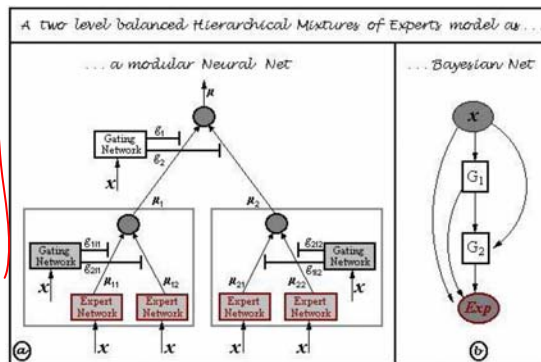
A two level balanced Hierarchical Mixtures of Experts model as . . .

. . . a modular Neural Net

$\mu$

Gating Network

$g_1$

$g_2$

$x$

$\mu_1$

$\mu_2$

Gating Network

$g_{1|1}$

$g_{2|1}$

$x$

$\mu_{11}$

$\mu_{12}$

Expert Network

Expert Network

$x$

$x$

$\mu_{21}$

$\mu_{22}$

$g_{1|2}$

$g_{2|2}$

Gating Network

$x$

Expert Network

Expert Network

$x$

$x$

ⓐ

. . . Bayesian Net

$x$

$G_1$

$G_2$

Exp

ⓑ